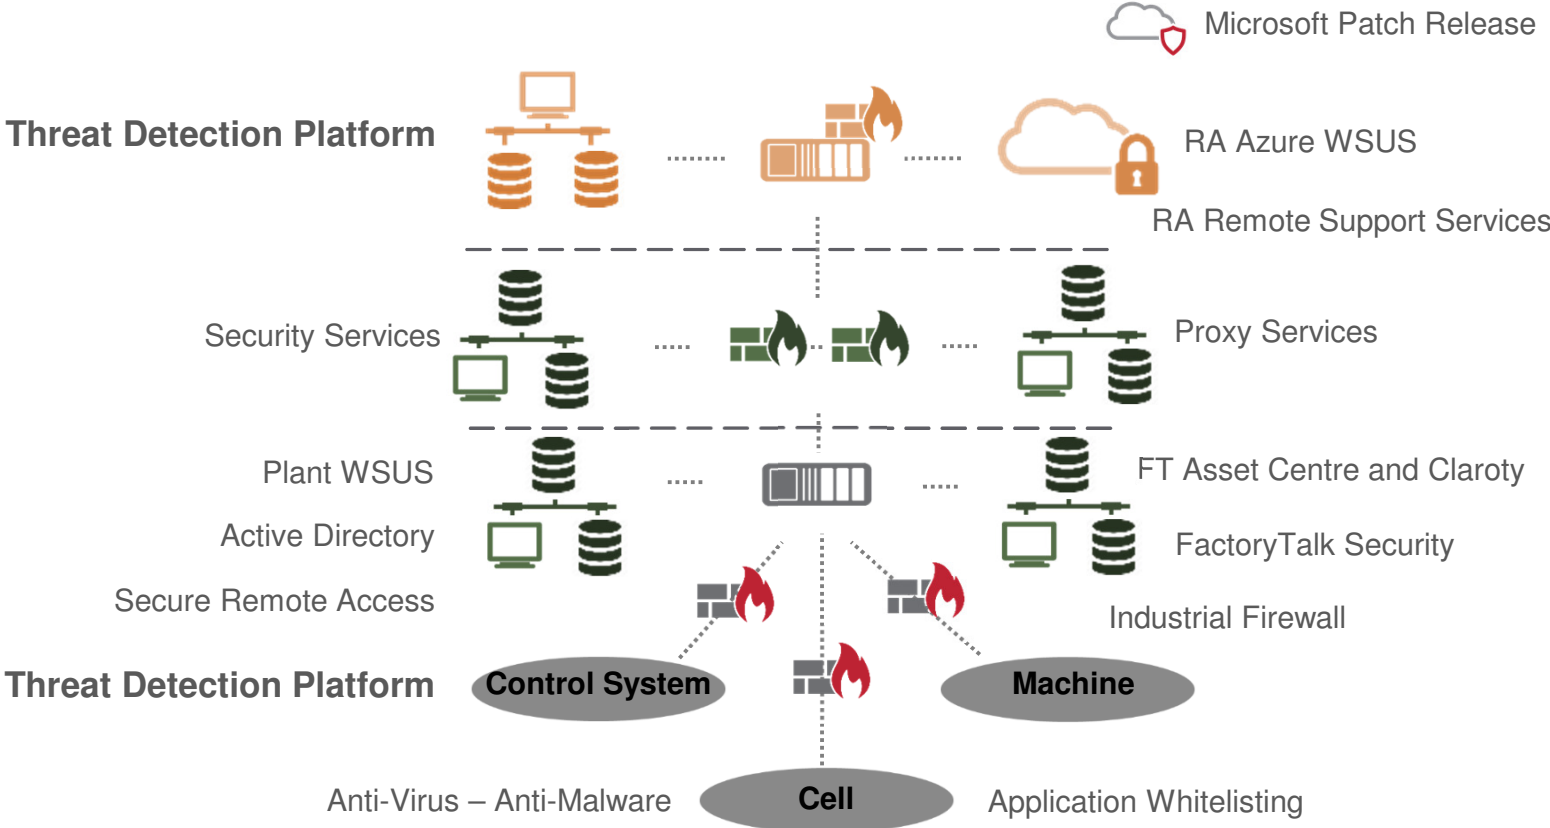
Microsoft Patch Release

Threat Detection Platform

RA Azure WSUS

RA Remote Support Services

Security Services

Proxy Services

Plant WSUS

FT Asset Centre and Claroty

Active Directory

FactoryTalk Security

Secure Remote Access

Industrial Firewall

Threat Detection Platform

Control System

Machine

Anti-Virus – Anti-Malware

Cell

Application Whitelisting